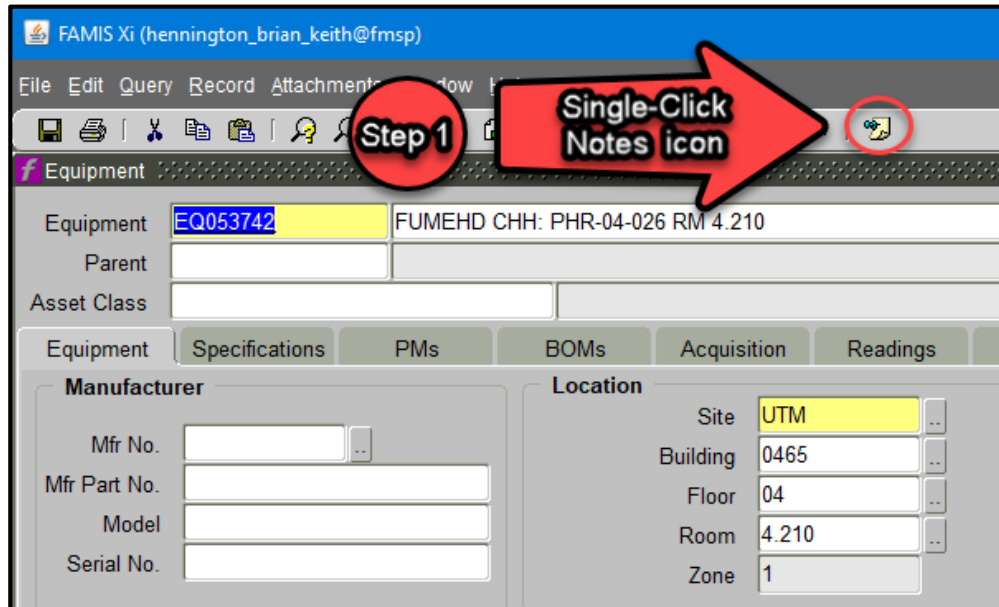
FAMIS Xi (hennington_brian_keith@fmsp)

File Edit Query Record Attachments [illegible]dow H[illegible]

Step 1

Single-Click Notes icon

Equipment

Equipment EQ053742 FUMEHD CHH: PHR-04-026 RM 4.210

Parent

Asset Class

Equipment | Specifications | PMs | BOMs | Acquisition | Readings

Manufacturer

Mfr No.

Mfr Part No.

Model

Serial No.

Location

Site UTM

Building 0465

Floor 04

Room 4.210

Zone 1